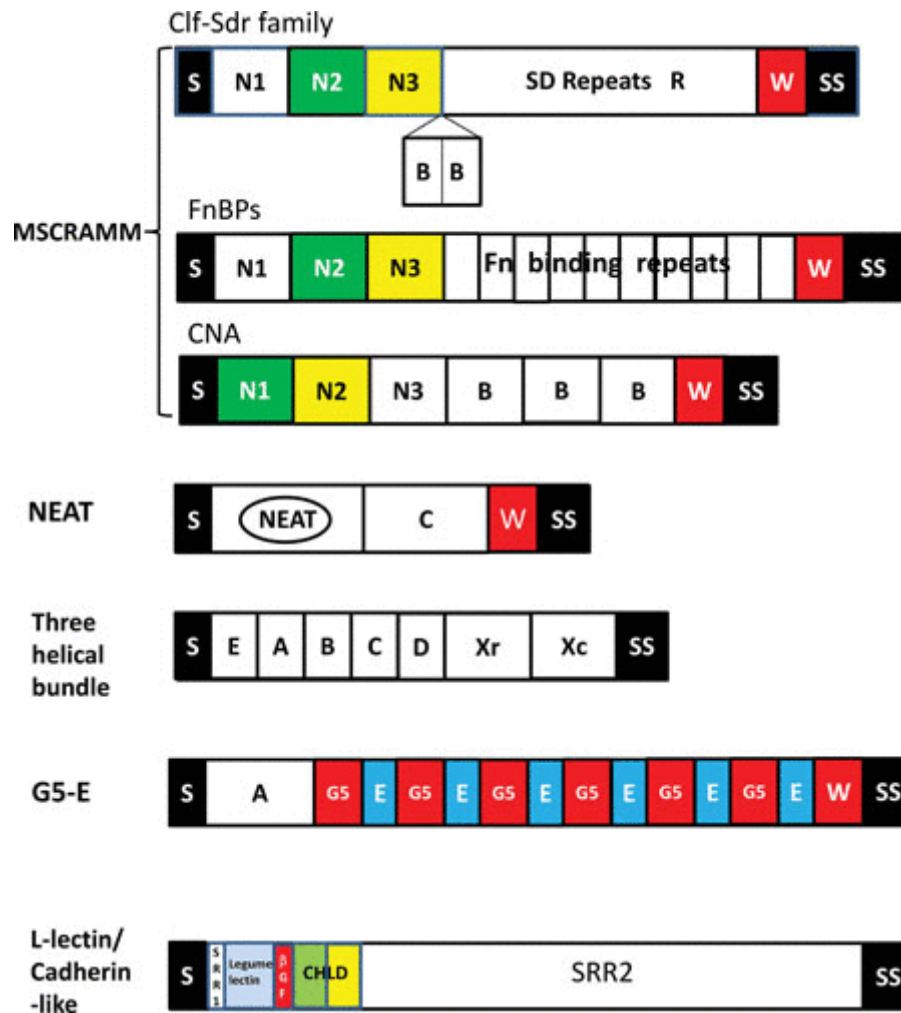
Clf-Sdr family

S N1 N2 N3 SD Repeats R W SS

B B

MSCRAMM

FnBPs

S N1 N2 N3 Fn binding repeats W SS

CNA

S N1 N2 N3 B B B W SS

NEAT

S NEAT C W SS

Three helical bundle

S E A B C D Xr Xc SS

G5-E

S A G5 E G5 E G5 E G5 E G5 E G5 E W SS

L-lectin/ Cadherin -like

S SRR1 Legume lectin βGF CHLD SRR2 SS